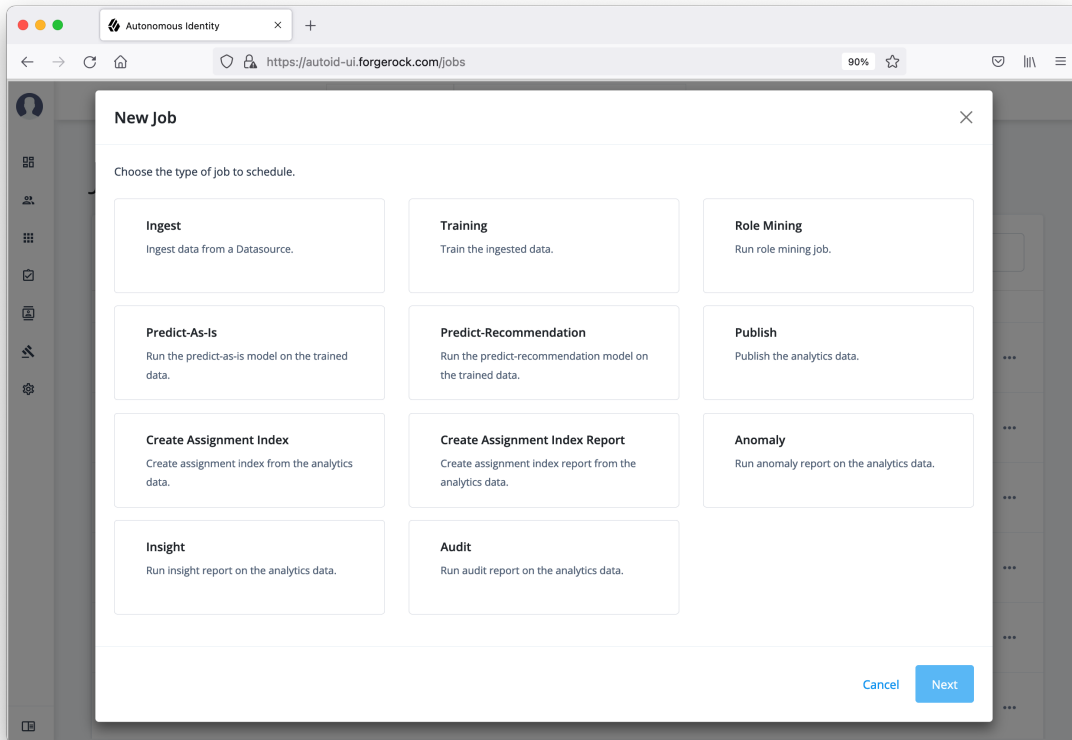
Autonomous Identity

https://autoid-ui.forgerock.com/jobs

90%

New Job

Choose the type of job to schedule.

Ingest
Ingest data from a Datasource.

Training
Train the ingested data.

Role Mining
Run role mining job.

Predict-As-Is
Run the predict-as-is model on the trained data.

Predict-Recommendation
Run the predict-recommendation model on the trained data.

Publish
Publish the analytics data.

Create Assignment Index
Create assignment index from the analytics data.

Create Assignment Index Report
Create assignment index report from the analytics data.

Anomaly
Run anomaly report on the analytics data.

Insight
Run insight report on the analytics data.

Audit
Run audit report on the analytics data.

Cancel

Next